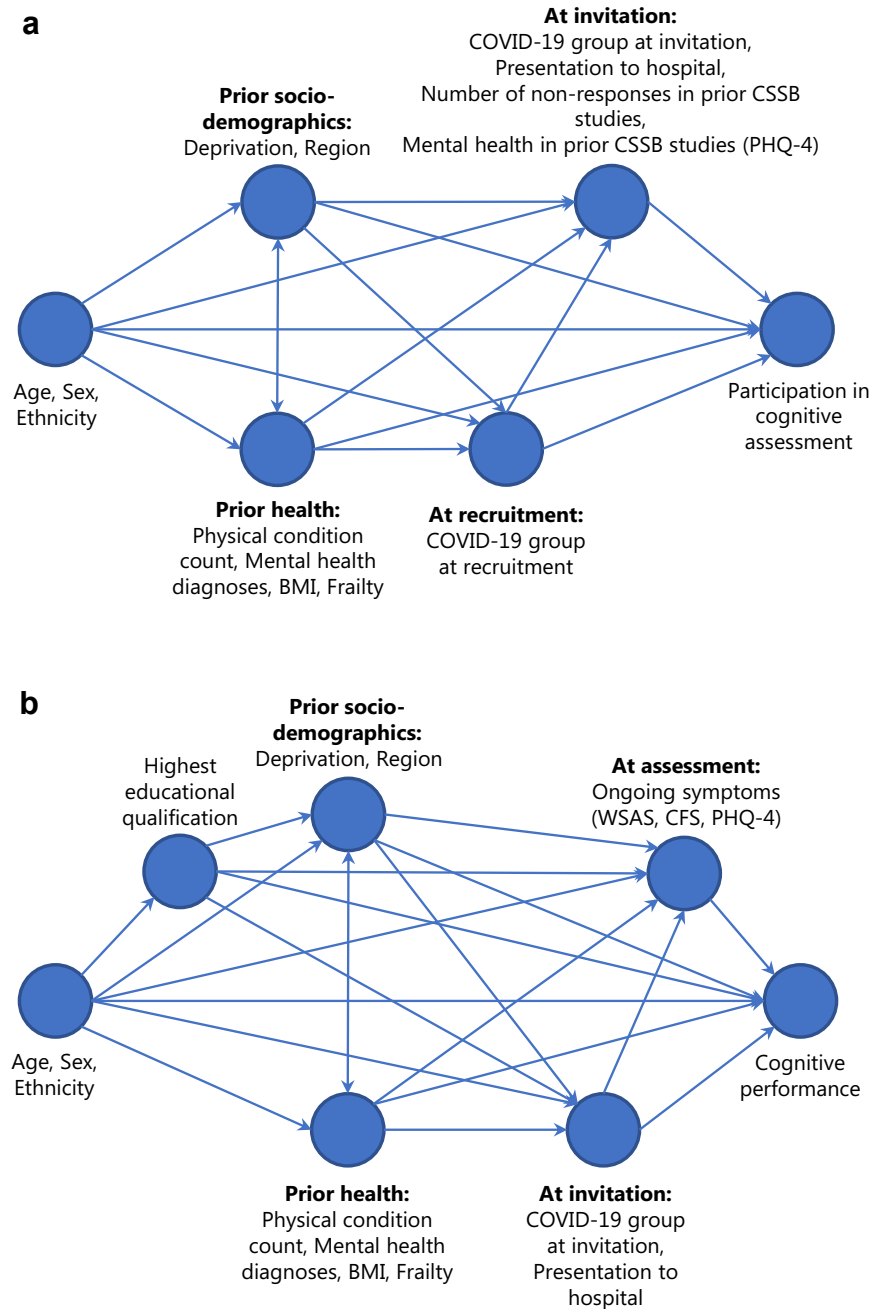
a

At invitation:
COVID-19 group at invitation,
Presentation to hospital,
Number of non-responses in prior CSSB studies,
Mental health in prior CSSB studies (PHQ-4)

Prior socio-demographics:
Deprivation, Region

Age, Sex, Ethnicity

Participation in cognitive assessment

Prior health:
Physical condition count, Mental health diagnoses, BMI, Frailty

At recruitment:
COVID-19 group at recruitment

b

Prior socio-demographics:
Deprivation, Region

Highest educational qualification

At assessment:
Ongoing symptoms (WSAS, CFS, PHQ-4)

Age, Sex, Ethnicity

Cognitive performance

Prior health:
Physical condition count, Mental health diagnoses, BMI, Frailty

At invitation:
COVID-19 group at invitation,
Presentation to hospital